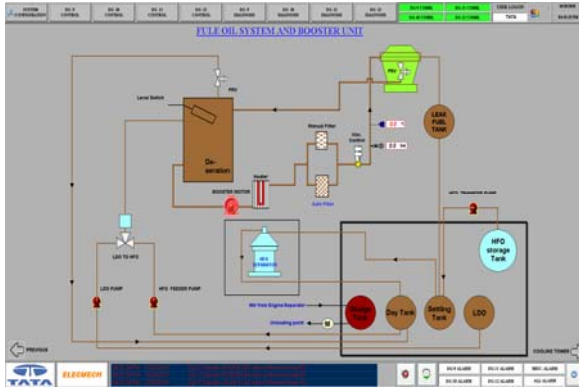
SYSTEM CONFIGURATION

DG-I CONTROL

DG-II CONTROL

DG-III CONTROL

DG-IV CONTROL

DG-I DIAGNOSIS

DG-II DIAGNOSIS

DG-III DIAGNOSIS

DG-IV DIAGNOSIS

USER LOGGED

TATA

FULE OIL SYSTEM AND BOOSTER UNIT

Level Switch

De-aeration

Heater

BOOSTER MOTOR

Manual Filter

Auto Filter

Visc. Control

LEAK FUEL TANK

HFO TRANSFER PUMP

HFO storage Tank

LDO TO HFO

LDO PUMP

HFO FEEDER PUMP

HFO SEPARATOR

Sludge Tank

Day Tank

Settling Tank

LDO

Unloading point

PREVIOUS

COOLING TOWER

TATA

ELECMECH